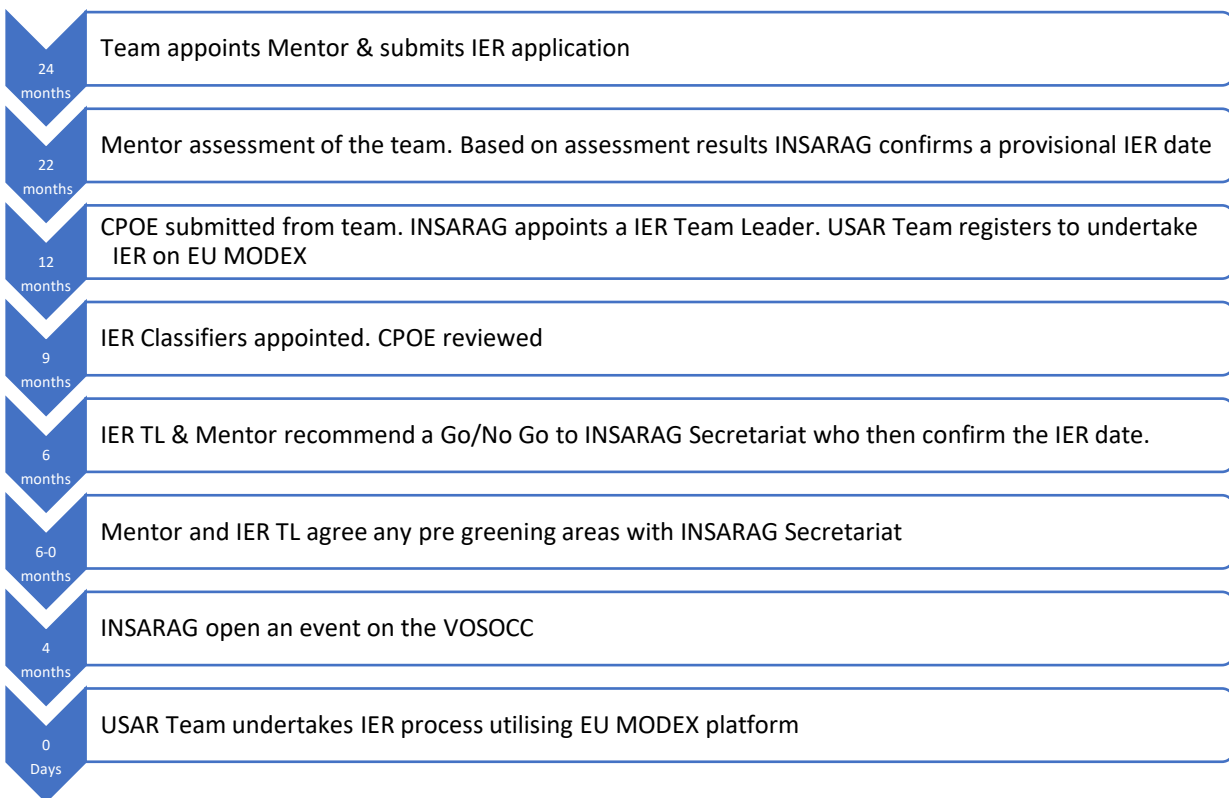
24 months

Team appoints Mentor & submits IER application

22 months

Mentor assessment of the team. Based on assessment results INSARAG confirms a provisional IER date

12 months

CPOE submitted from team. INSARAG appoints a IER Team Leader. USAR Team registers to undertake IER on EU MODEX

9 months

IER Classifiers appointed. CPOE reviewed

6 months

IER TL & Mentor recommend a Go/No Go to INSARAG Secretariat who then confirm the IER date.

6-0 months

Mentor and IER TL agree any pre greening areas with INSARAG Secretariat

4 months

INSARAG open an event on the VOSOCC

0 Days

USAR Team undertakes IER process utilising EU MODEX platform